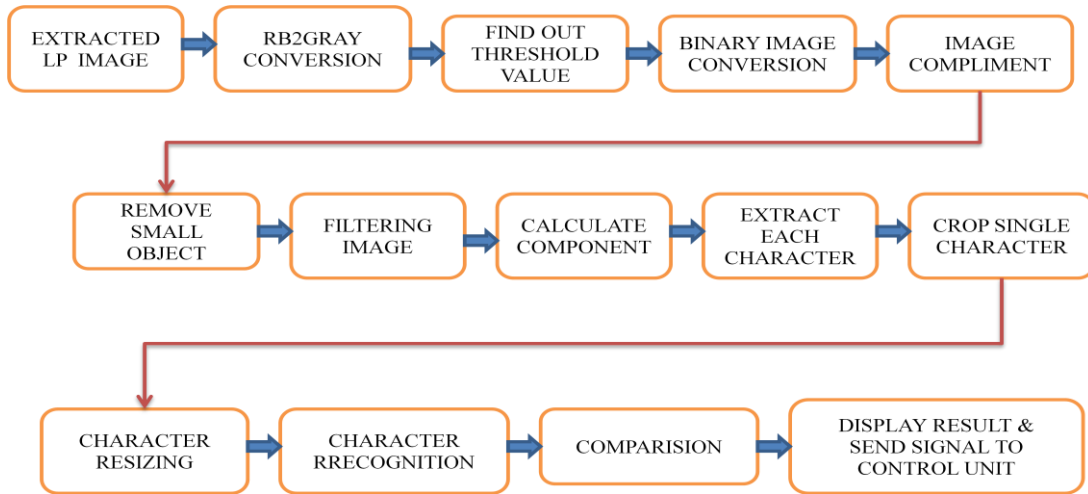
EXTRACTED LP IMAGE

RB2GRAY CONVERSION

FIND OUT THRESHOLD VALUE

BINARY IMAGE CONVERSION

IMAGE COMPLIMENT

REMOVE SMALL OBJECT

FILTERING IMAGE

CALCULATE COMPONENT

EXTRACT EACH CHARACTER

CROP SINGLE CHARACTER

CHARACTER RESIZING

CHARACTER RRECOGNITION

COMPARISION

DISPLAY RESULT & SEND SIGNAL TO CONTROL UNIT